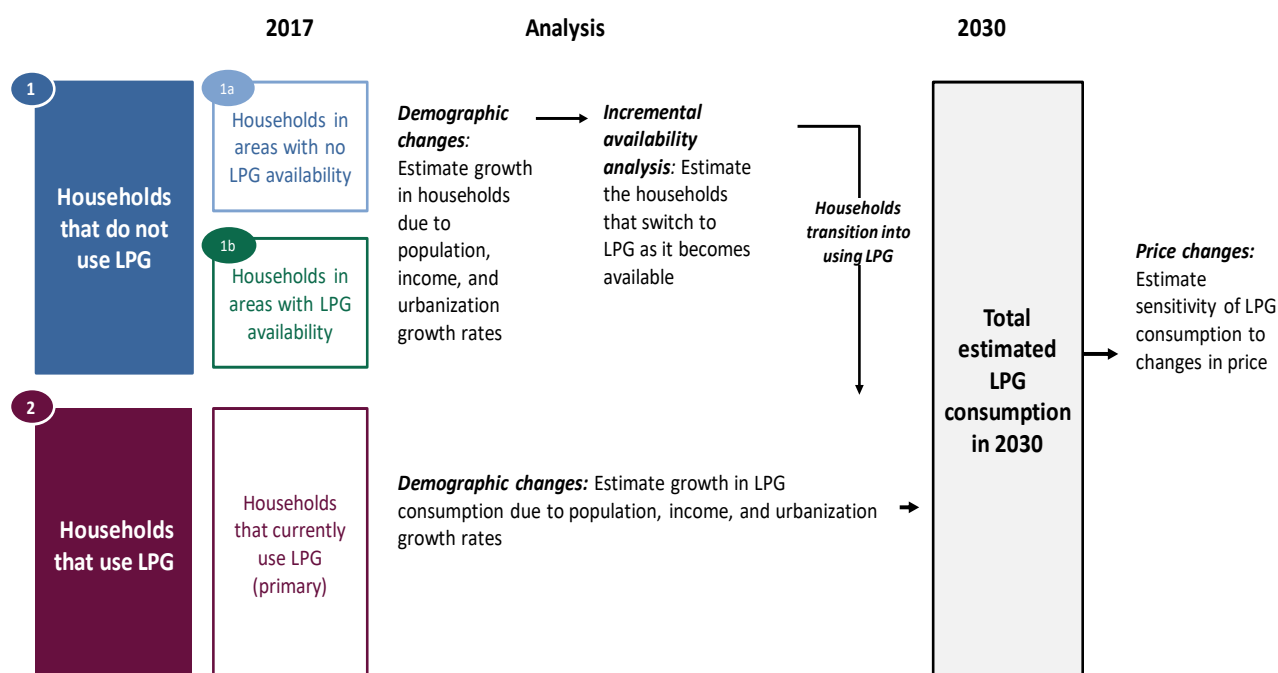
2017

Analysis

2030

1

Households that do not use LPG

1a

Households in areas with no LPG availability

1b

Households in areas with LPG availability

*Demographic changes:* Estimate growth in households due to population, income, and urbanization growth rates

*Incremental availability analysis:* Estimate the households that switch to LPG as it becomes available

*Households transition into using LPG*

2

Households that use LPG

Households that currently use LPG (primary)

*Demographic changes:* Estimate growth in LPG consumption due to population, income, and urbanization growth rates

Total estimated LPG consumption in 2030

*Price changes:* Estimate sensitivity of LPG consumption to changes in price